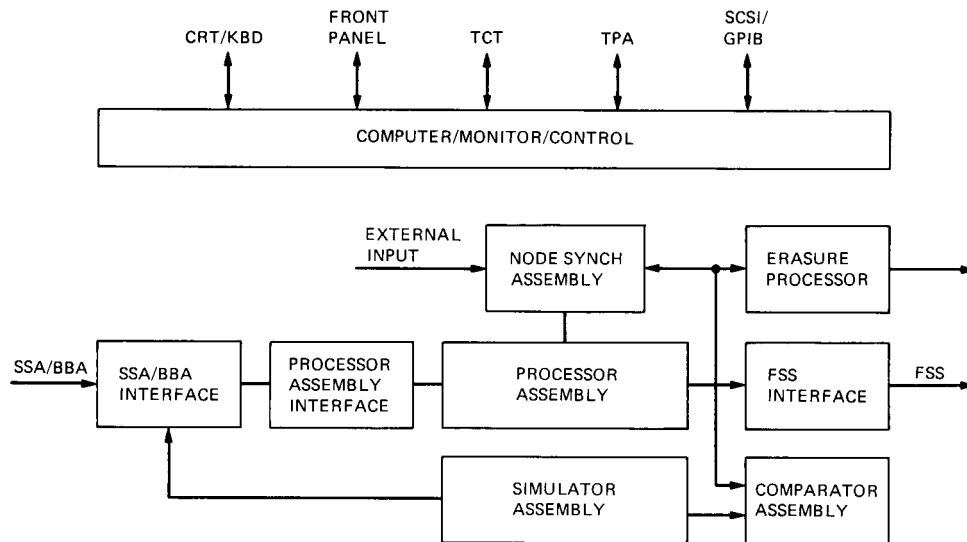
CRT/KBD

FRONT PANEL

TCT

TPA

SCSI/ GPIB

COMPUTER/MONITOR/CONTROL

EXTERNAL INPUT

NODE SYNCH ASSEMBLY

ERASURE PROCESSOR

SSA/BBA

SSA/BBA INTERFACE

PROCESSOR ASSEMBLY INTERFACE

PROCESSOR ASSEMBLY

FSS INTERFACE

FSS

SIMULATOR ASSEMBLY

COMPARATOR ASSEMBLY